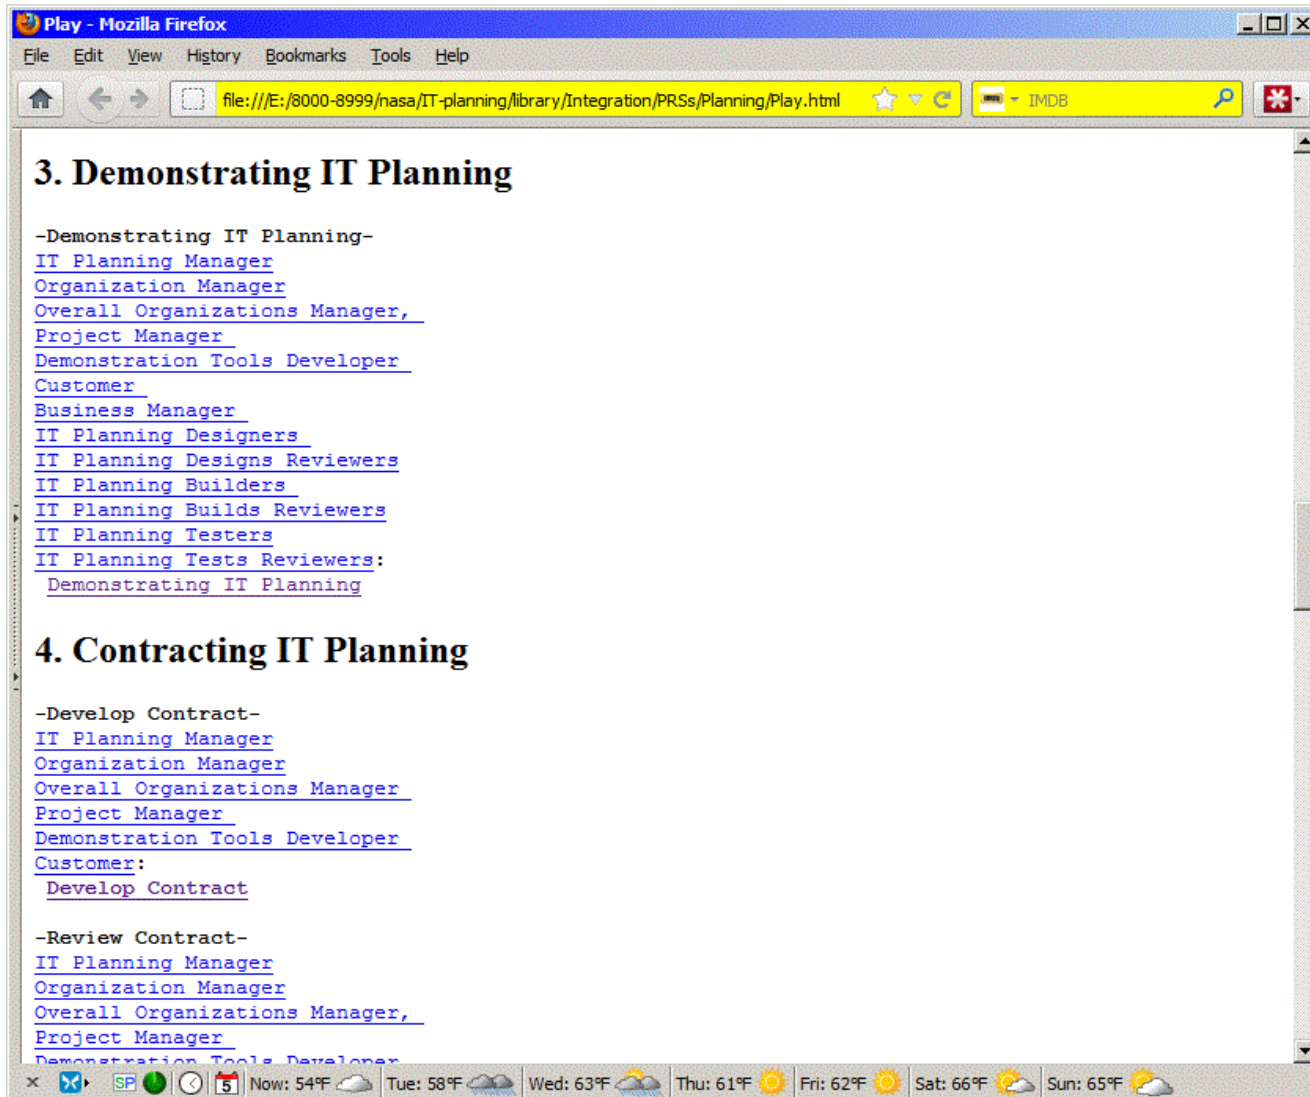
Play - Mozilla Firefox
File Edit View History Bookmarks Tools Help
file:///E:/8000-8999/nasa/IT-planning/library/Integration/PRSs/Planning/Play.html
IMDB

3. Demonstrating IT Planning

-Demonstrating IT Planning-
IT Planning Manager
Organization Manager
Overall Organizations Manager,
Project Manager
Demonstration Tools Developer
Customer
Business Manager
IT Planning Designers
IT Planning Designs Reviewers
IT Planning Builders
IT Planning Builds Reviewers
IT Planning Testers
IT Planning Tests Reviewers:
Demonstrating IT Planning

4. Contracting IT Planning

-Develop Contract-
IT Planning Manager
Organization Manager
Overall Organizations Manager
Project Manager
Demonstration Tools Developer
Customer:
Develop Contract

-Review Contract-
IT Planning Manager
Organization Manager
Overall Organizations Manager,
Project Manager
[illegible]

SP 5 Now: 54°F Tue: 58°F Wed: 63°F Thu: 61°F Fri: 62°F Sat: 66°F Sun: 65°F